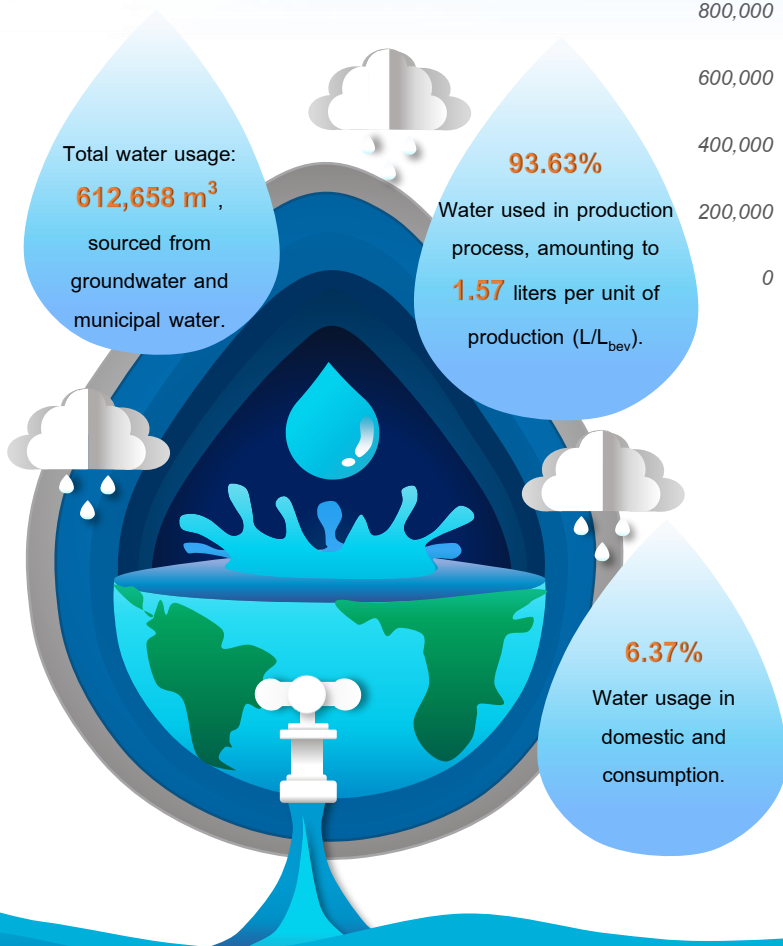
800,000

600,000

400,000

200,000

0

Total water usage: 612,658 m$^3$, sourced from groundwater and municipal water.

93.63%

Water used in production process, amounting to 1.57 liters per unit of production (L/L$_{bev}$).

6.37%

Water usage in domestic and consumption.